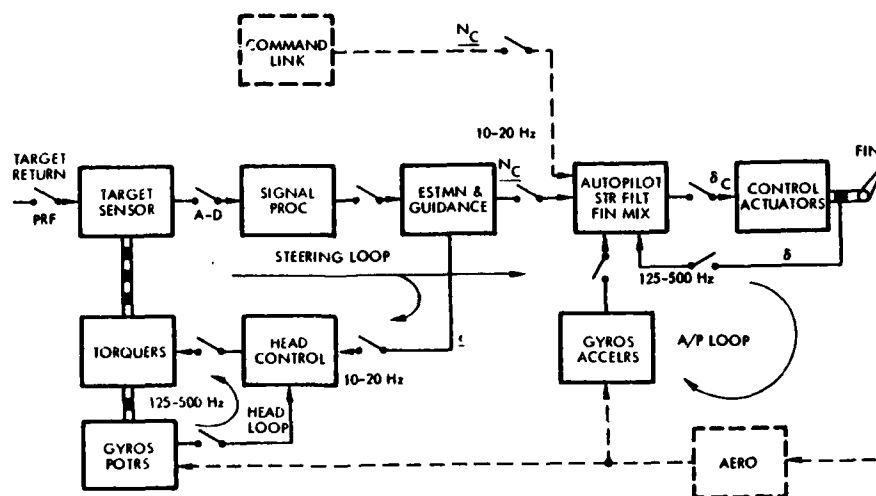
COMMAND LINK

$N_C$

10-20 Hz

TARGET RETURN

PRF

TARGET SENSOR

A-D

SIGNAL PROC

ESTMN & GUIDANCE

$N_C$

AUTOPILOT STR FILT FIN MIX

$\delta_C$

CONTROL ACTUATORS

FIN

STEERING LOOP

$\delta$

125-500 Hz

TORQUERS

HEAD CONTROL

$\epsilon$

GYROS ACCELRS

A/P LOOP

10-20 Hz

125-500 Hz

HEAD LOOP

GYROS POTRS

AERO